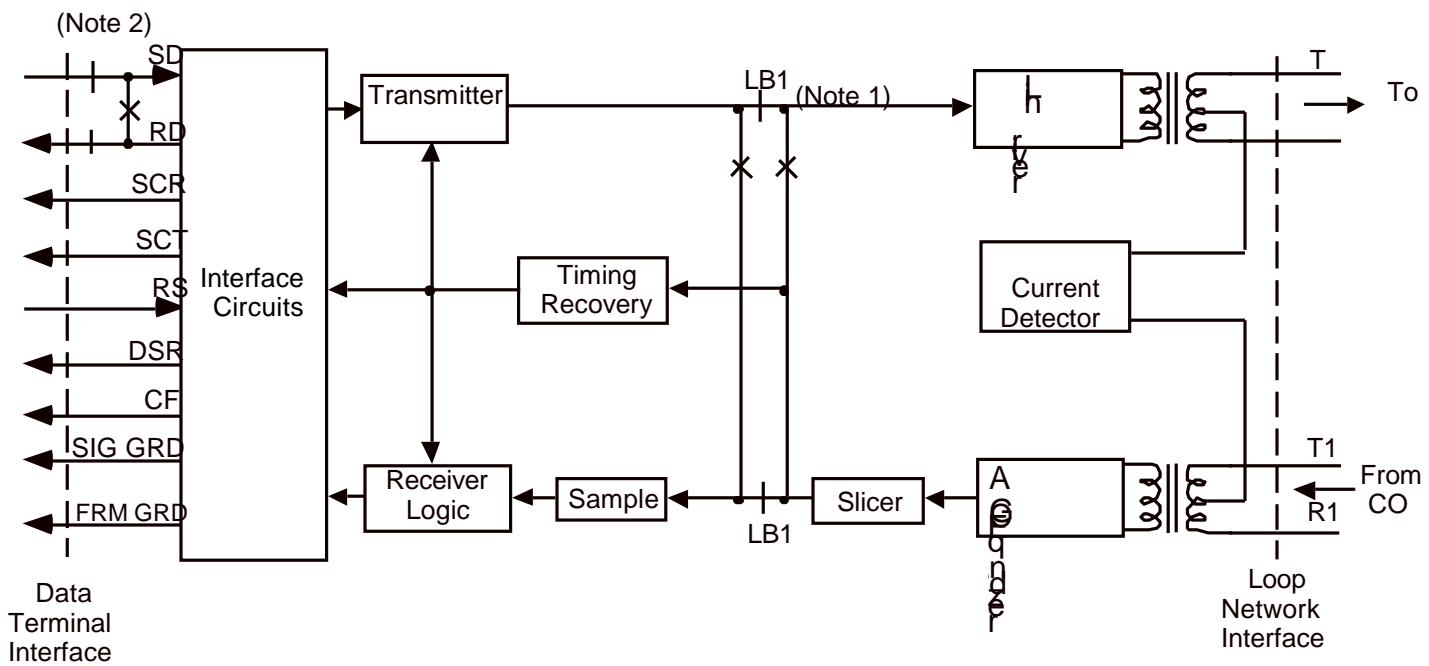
(Note 2)

SD

RD

SCR

SCT

RS

DSR

CF

SIG GRD

FRM GRD

Interface Circuits

Transmitter

Timing Recovery

Receiver Logic

Sample

LB1

(Note 1)

LB1

Slicer

h r ve r

Current Detector

A G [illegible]

T

To

T1

From CO

R1

Data Terminal Interface

Loop Network Interface